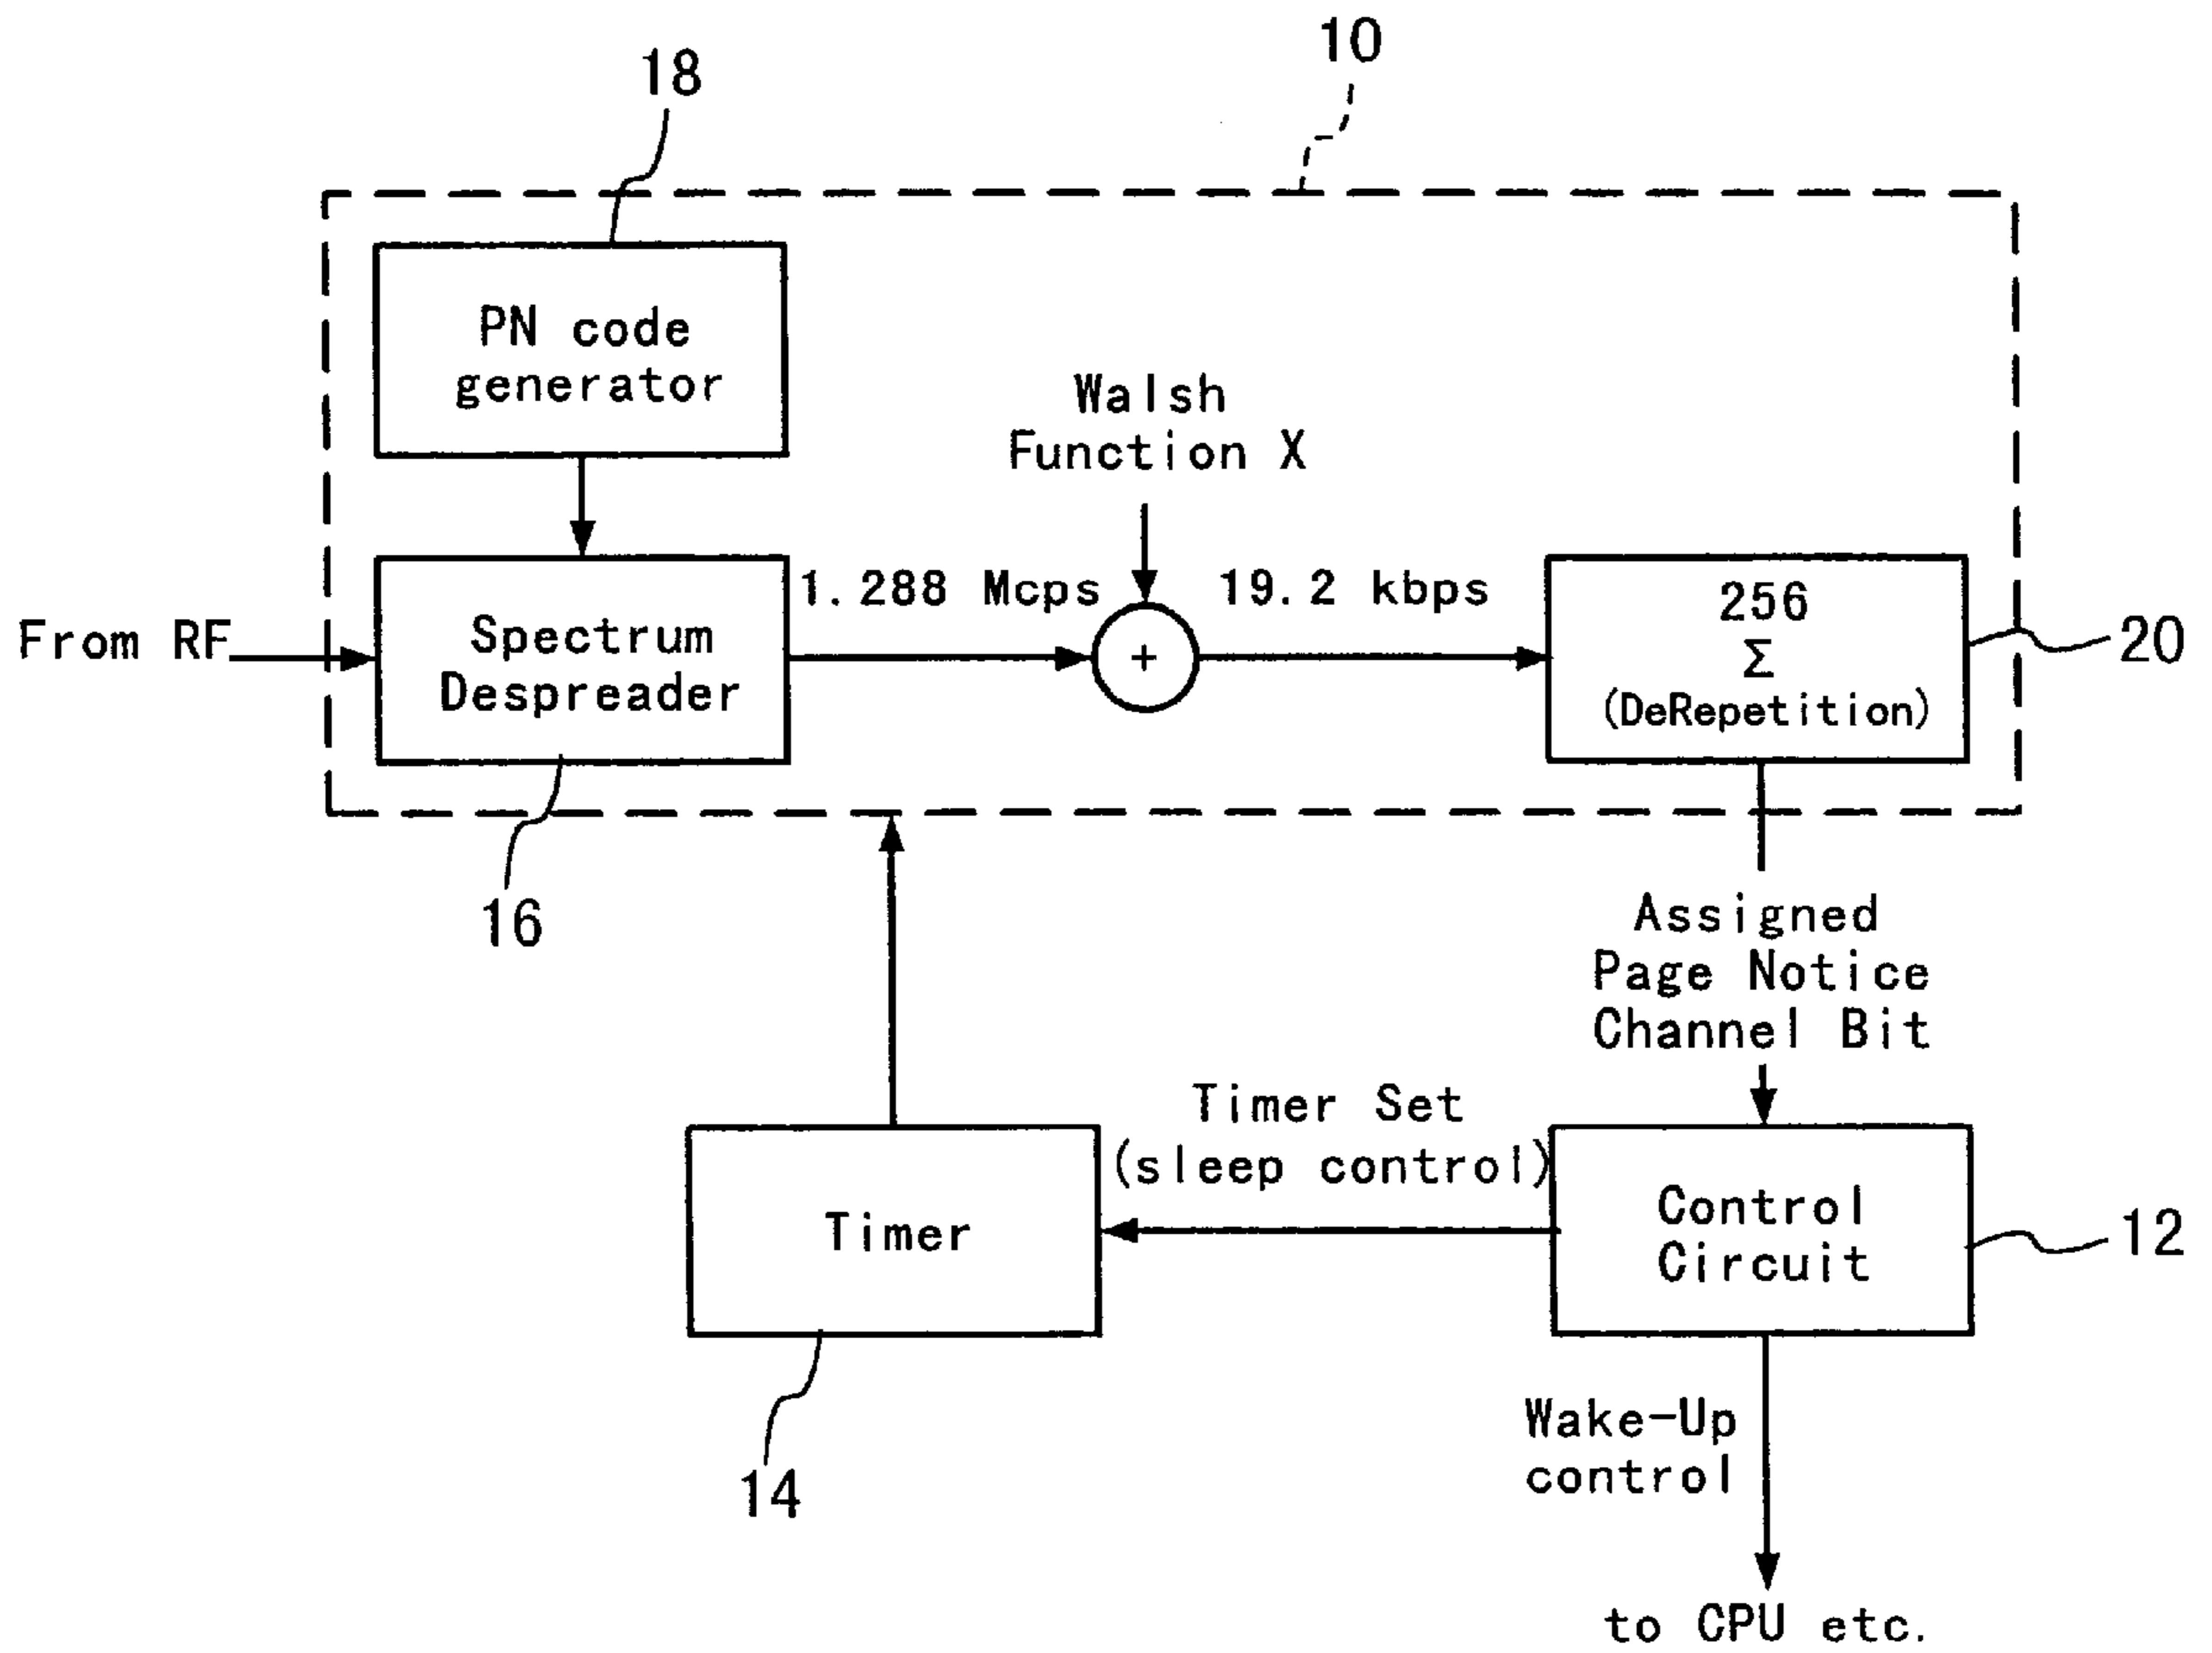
10

18

PN code generator

Walsh Function X

From RF

Spectrum Despreader

1.288 Mcps

+

19.2 kbps

256
$\Sigma$
(DeRepetition)

20

16

Assigned Page Notice Channel Bit

Timer Set (sleep control)

Timer

Control Circuit

12

14

Wake-Up control

to CPU etc.